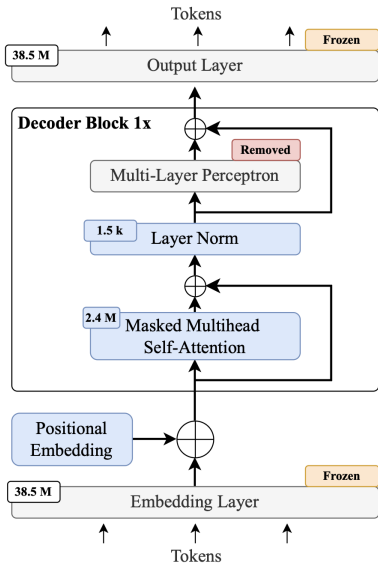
Tokens

38.5 M

Frozen

Output Layer

Decoder Block 1x

Removed

Multi-Layer Perceptron

1.5 k

Layer Norm

2.4 M

Masked Multihead Self-Attention

Positional Embedding

38.5 M

Frozen

Embedding Layer

Tokens